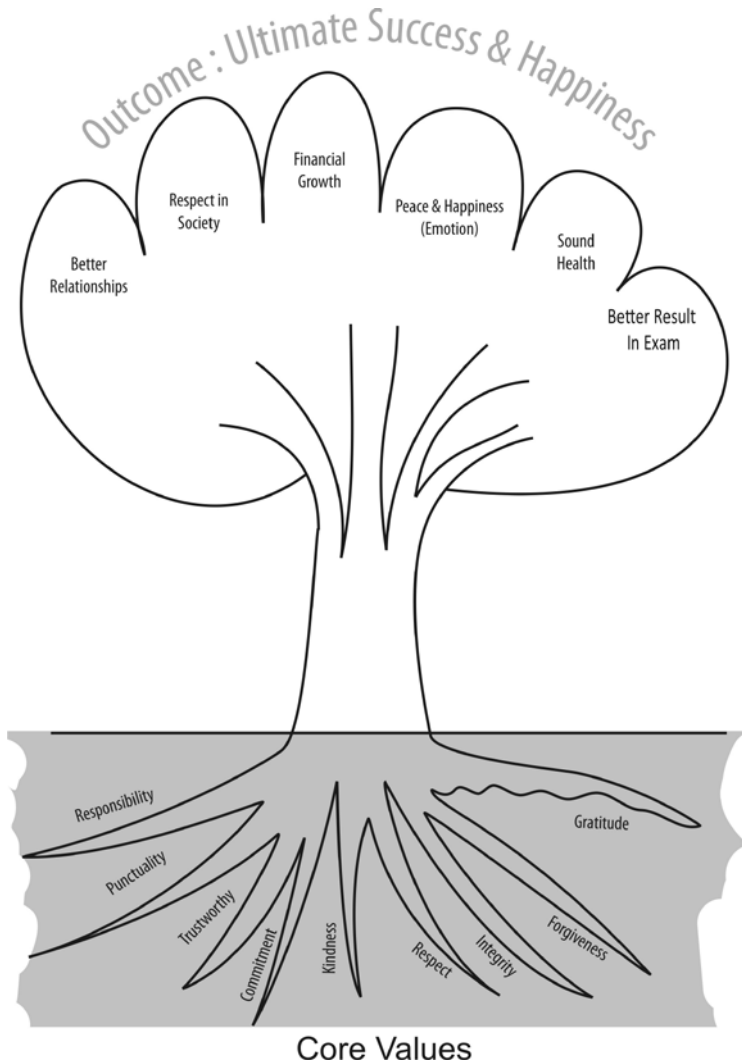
Outcome : Ultimate Success & Happiness

Better Relationships

Respect in Society

Financial Growth

Peace & Happiness (Emotion)

Sound Health

Better Result In Exam

Responsibility

Punctuality

Trustworthy

Commitment

Kindness

Respect

Integrity

Forgiveness

Gratitude

Core Values